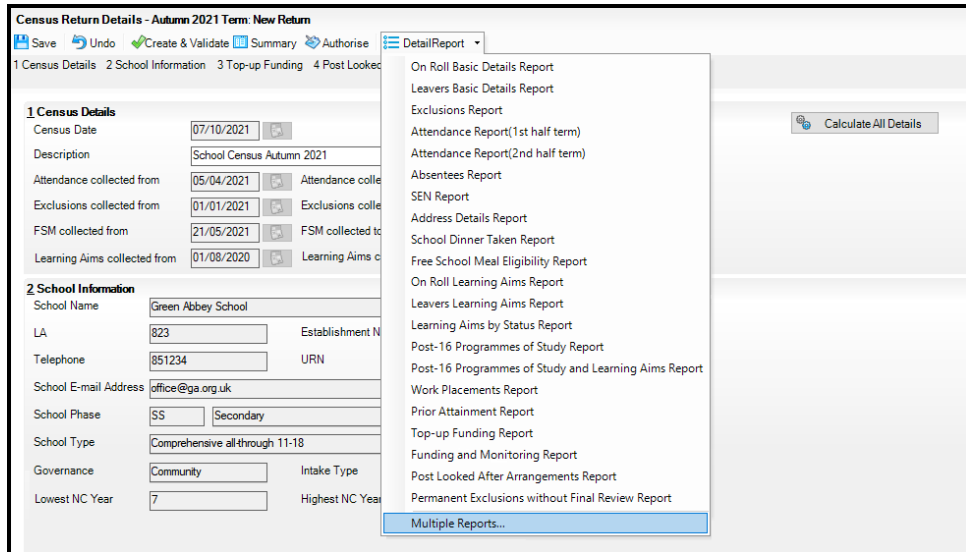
Census Return Details - Autumn 2021 Term: New Return

Save Undo Create & Validate Summary Authorise DetailReport

1 Census Details 2 School Information 3 Top-up Funding 4 Post Looked

On Roll Basic Details Report
Leavers Basic Details Report
Exclusions Report
Attendance Report(1st half term)
Attendance Report(2nd half term)
Absentees Report
SEN Report
Address Details Report
School Dinner Taken Report
Free School Meal Eligibility Report
On Roll Learning Aims Report
Leavers Learning Aims Report
Learning Aims by Status Report
Post-16 Programmes of Study Report
Post-16 Programmes of Study and Learning Aims Report
Work Placements Report
Prior Attainment Report
Top-up Funding Report
Funding and Monitoring Report
Post Looked After Arrangements Report
Permanent Exclusions without Final Review Report
Multiple Reports...

Calculate All Details

1 Census Details
Census Date 07/10/2021
Description School Census Autumn 2021
Attendance collected from 05/04/2021 Attendance colle
Exclusions collected from 01/01/2021 Exclusions colle
FSM collected from 21/05/2021 FSM collected to
Learning Aims collected from 01/08/2020 Learning Aims c

2 School Information
School Name Green Abbey School
LA 823 Establishment N
Telephone 851234 URN
School E-mail Address office@ga.org.uk
School Phase SS Secondary
School Type Comprehensive all-through 11-18
Governance Community Intake Type
Lowest NC Year 7 Highest NC Year